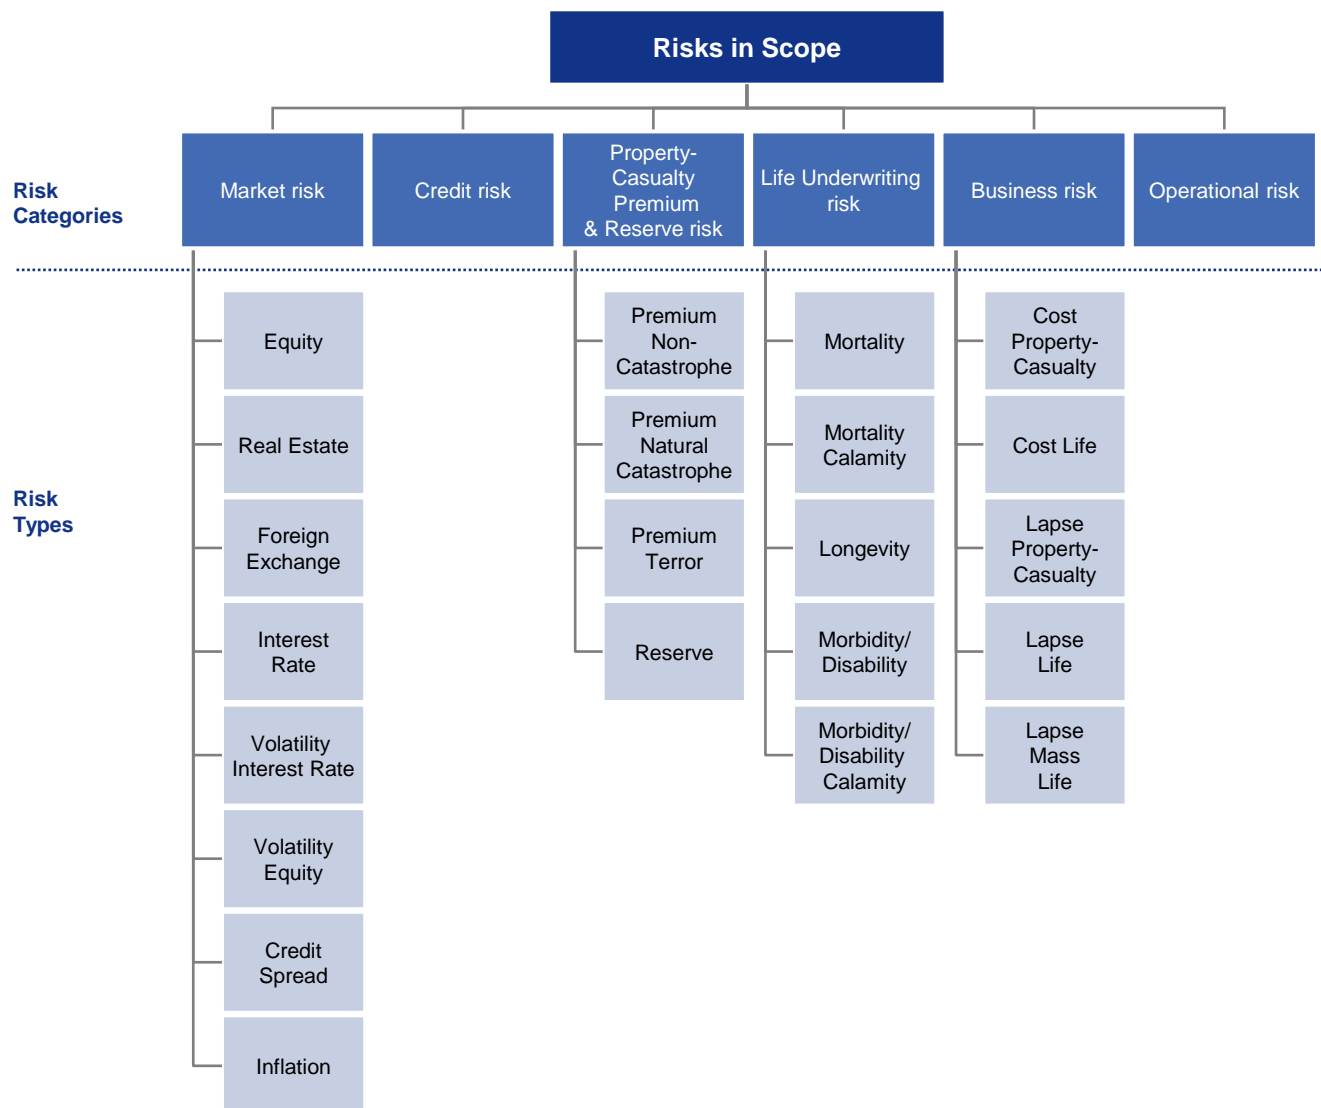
Risks in Scope

Risk Categories

Market risk

Credit risk

Property-Casualty Premium & Reserve risk

Life Underwriting risk

Business risk

Operational risk

Risk Types

Equity

Real Estate

Foreign Exchange

Interest Rate

Volatility Interest Rate

Volatility Equity

Credit Spread

Inflation

Premium Non-Catastrophe

Premium Natural Catastrophe

Premium Terror

Reserve

Mortality

Mortality Calamity

Longevity

Morbidity/ Disability

Morbidity/ Disability Calamity

Cost Property-Casualty

Cost Life

Lapse Property-Casualty

Lapse Life

Lapse Mass Life